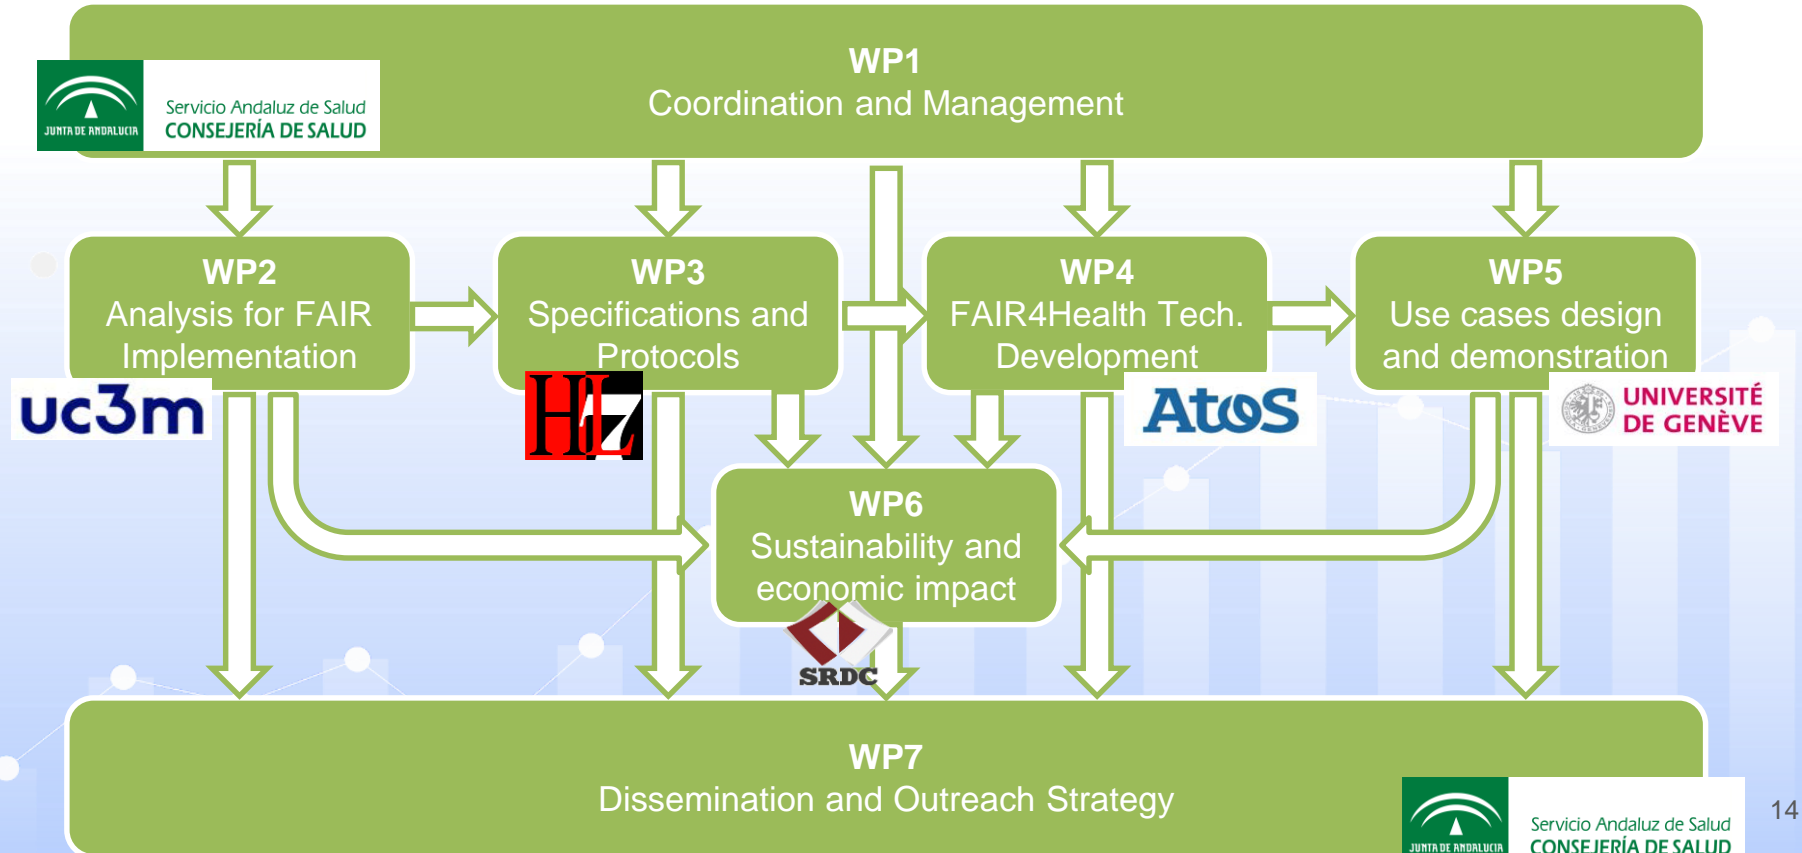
WP1
Coordination and Management

JUNTA DE ANDALUCIA
Servicio Andaluz de Salud
CONSEJERÍA DE SALUD

WP2
Analysis for FAIR Implementation

uc3m

WP3
Specifications and Protocols

HL7

WP4
FAIR4Health Tech. Development

Atos

WP5
Use cases design and demonstration

UNIVERSITÉ DE GENÈVE

WP6
Sustainability and economic impact

SRDC

WP7
Dissemination and Outreach Strategy

JUNTA DE ANDALUCIA
Servicio Andaluz de Salud
CONSEJERÍA DE SALUD

14